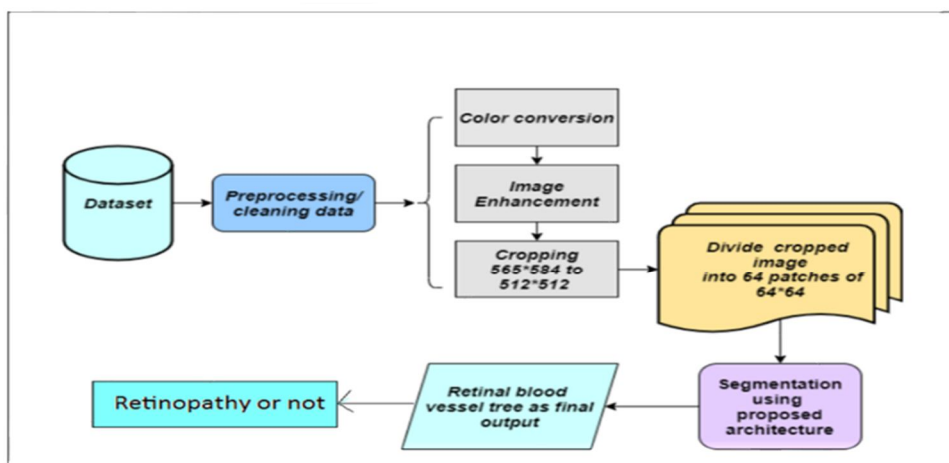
Dataset

Preprocessing/ cleaning data

Color conversion

Image Enhancement

Cropping 565*584 to 512*512

Divide cropped image into 64 patches of 64*64

Segmentation using proposed architecture

Retinal blood vessel tree as final output

Retinopathy or not